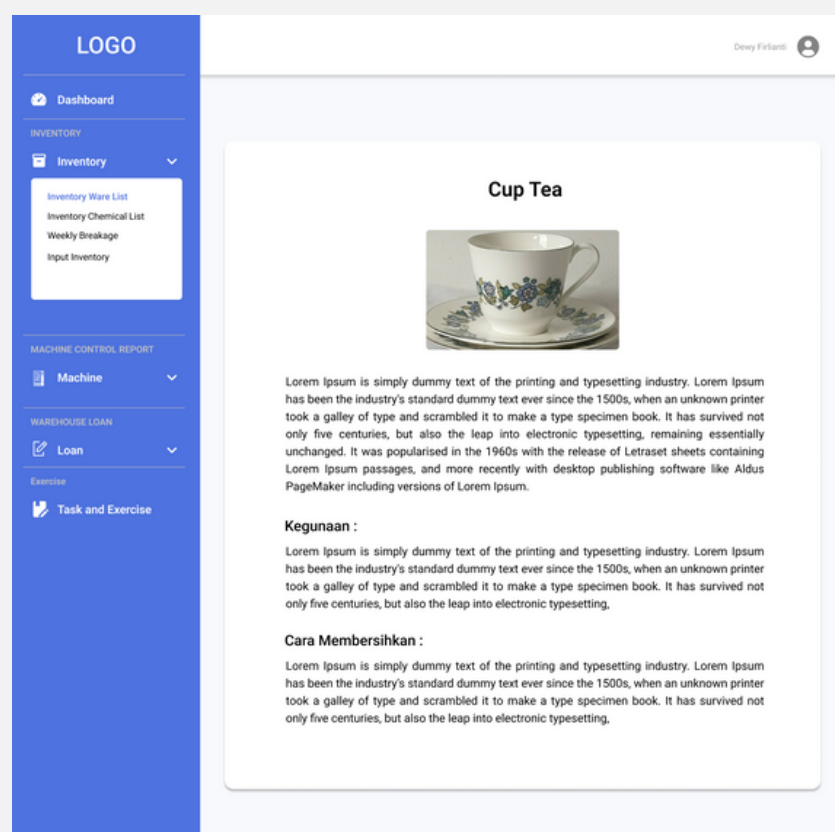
LOGO

Dashboard

INVENTORY

Inventory

Inventory Ware List
Inventory Chemical List
Weekly Breakage
Input Inventory

MACHINE CONTROL REPORT

Machine

WAREHOUSE LOAN

Loan

Exercise

Task and Exercise

Dewy Firlianti

Cup Tea

Lorem Ipsum is simply dummy text of the printing and typesetting industry. Lorem Ipsum has been the industry's standard dummy text ever since the 1500s, when an unknown printer took a galley of type and scrambled it to make a type specimen book. It has survived not only five centuries, but also the leap into electronic typesetting, remaining essentially unchanged. It was popularised in the 1960s with the release of Letraset sheets containing Lorem Ipsum passages, and more recently with desktop publishing software like Aldus PageMaker including versions of Lorem Ipsum.

Kegunaan :

Lorem Ipsum is simply dummy text of the printing and typesetting industry. Lorem Ipsum has been the industry's standard dummy text ever since the 1500s, when an unknown printer took a galley of type and scrambled it to make a type specimen book. It has survived not only five centuries, but also the leap into electronic typesetting,

Cara Membersihkan :

Lorem Ipsum is simply dummy text of the printing and typesetting industry. Lorem Ipsum has been the industry's standard dummy text ever since the 1500s, when an unknown printer took a galley of type and scrambled it to make a type specimen book. It has survived not only five centuries, but also the leap into electronic typesetting,